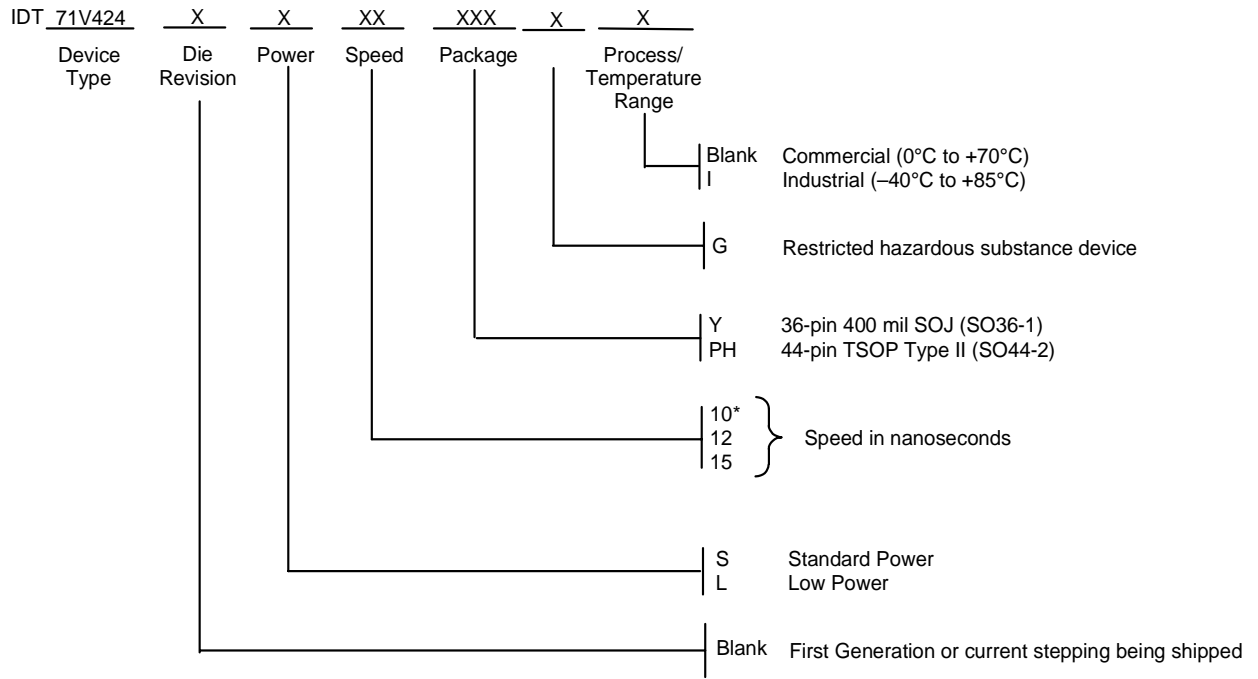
IDT 71V424 X X XX XXX X X

Device Type

Die Revision

Power

Speed

Package

Process/ Temperature Range

Blank Commercial (0°C to +70°C)
I Industrial (–40°C to +85°C)

G Restricted hazardous substance device

Y 36-pin 400 mil SOJ (SO36-1)
PH 44-pin TSOP Type II (SO44-2)

10*
12
15
Speed in nanoseconds

S Standard Power
L Low Power

Blank First Generation or current stepping being shipped